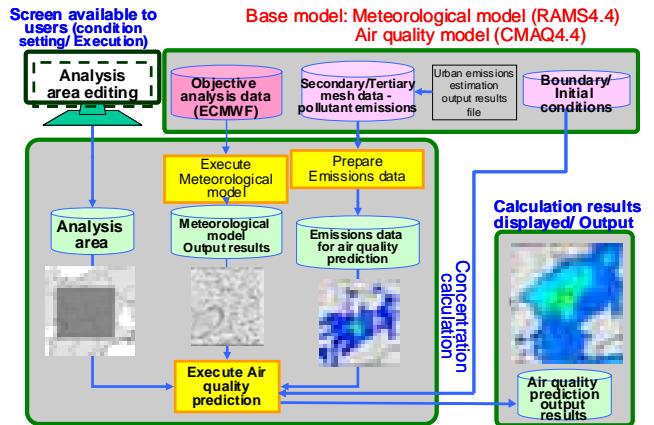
Screen available to users (condition setting/ Execution)

Base model: Meteorological model (RAMS4.4)
Air quality model (CMAQ4.4)

Analysis area editing

Objective analysis data (ECMWF)

Secondary/Tertiary mesh data - pollutant emissions

Urban emissions estimation output results file

Boundary/ Initial conditions

Execute Meteorological model

Prepare Emissions data

Analysis area

Meteorological model Output results

Emissions data for air quality prediction

Concentration calculation

Calculation results displayed/ Output

Execute Air quality prediction

Air quality prediction output results